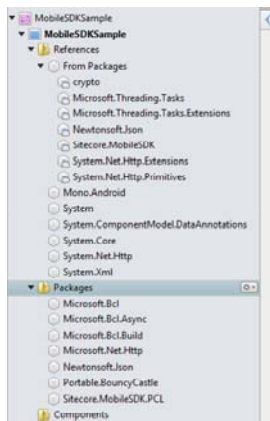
MobileSDKSample
MobileSDKSample
References
From Packages
crypto
Microsoft.Threading.Tasks
Microsoft.Threading.Tasks.Extensions
Newtonsoft.Json
Sitecore.MobileSDK
System.Net.Http.Extensions
System.Net.Http.Primitives
Mono.Android
System
System.ComponentModel.DataAnnotations
System.Core
System.Net.Http
System.Xml
Packages
Microsoft.Bcl
Microsoft.Bcl.Async
Microsoft.Bcl.Build
Microsoft.Net.Http
Newtonsoft.Json
Portable.BouncyCastle
Sitecore.MobileSDK.PCL
Components